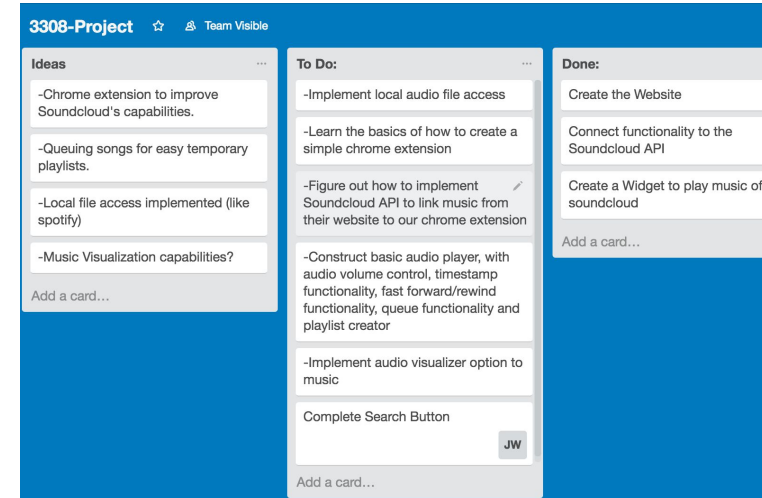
3308-Project ☆ Team Visible

Ideas ...

-Chrome extension to improve Soundcloud's capabilities.

-Queuing songs for easy temporary playlists.

-Local file access implemented (like spotify)

-Music Visualization capabilities?

Add a card…

To Do: ...

-Implement local audio file access

-Learn the basics of how to create a simple chrome extension

-Figure out how to implement Soundcloud API to link music from their website to our chrome extension

-Construct basic audio player, with audio volume control, timestamp functionality, fast forward/rewind functionality, queue functionality and playlist creator

-Implement audio visualizer option to music

Complete Search Button

JW

Add a card…

Done:

Create the Website

Connect functionality to the Soundcloud API

Create a Widget to play music of soundcloud

Add a card…